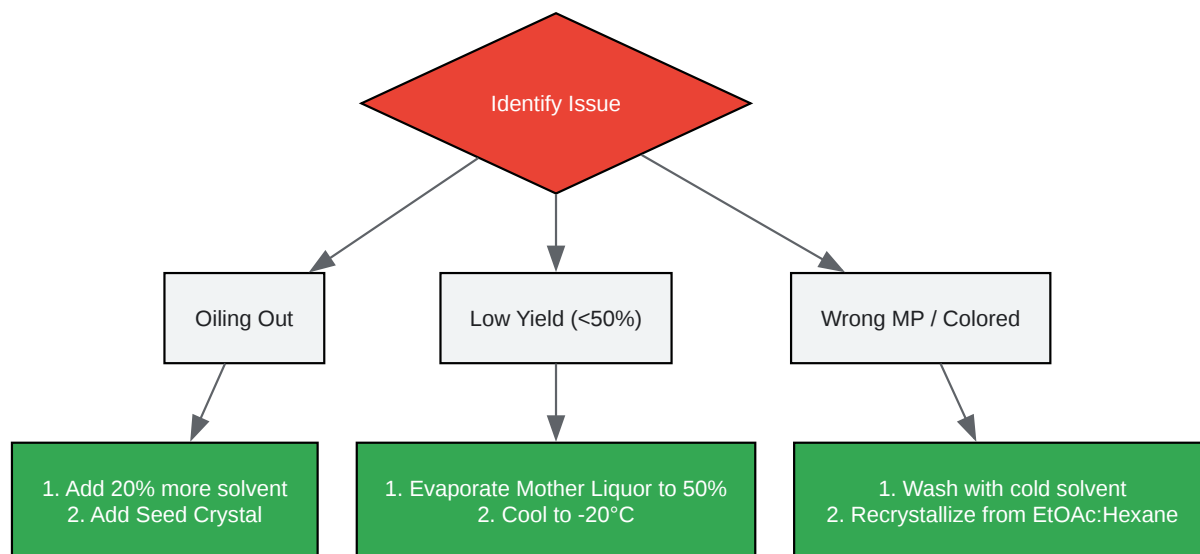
Identify Issue

Oiling Out

Low Yield (<50%)

Wrong MP / Colored

1. Add 20% more solvent
2. Add Seed Crystal

1. Evaporate Mother Liquor to 50%
2. Cool to -20°C

1. Wash with cold solvent
2. Recrystallize from EtOAc:Hexane